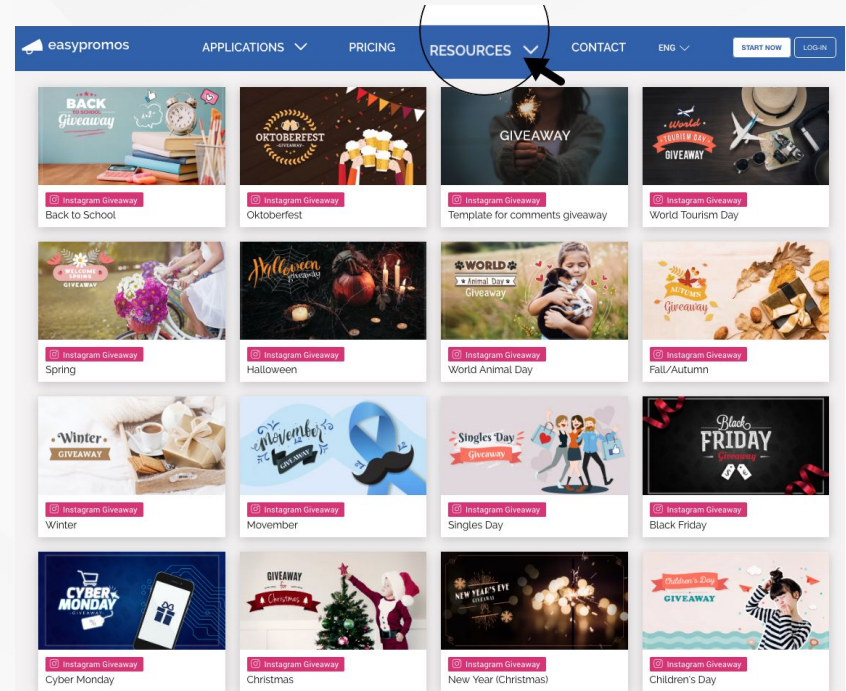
easypromos APPLICATIONS PRICING RESOURCES CONTACT ENG START NOW LOG-IN

BACK to School Giveaway
Instagram Giveaway
Back to School

OKTOBERFEST GIVEAWAY
Instagram Giveaway
Oktoberfest

GIVEAWAY
Instagram Giveaway
Template for comments giveaway

World TOURISM DAY GIVEAWAY
Instagram Giveaway
World Tourism Day

WELCOME SPRING GIVEAWAY
Instagram Giveaway
Spring

Halloween Giveaway
Instagram Giveaway
Halloween

WORLD Animal Day Giveaway
Instagram Giveaway
World Animal Day

AUTUMN Giveaway
Instagram Giveaway
Fall/Autumn

Winter GIVEAWAY
Instagram Giveaway
Winter

Movember GIVEAWAY
Instagram Giveaway
Movember

Singles Day Giveaway
Instagram Giveaway
Singles Day

Black FRIDAY Giveaway
Instagram Giveaway
Black Friday

CYBER MONDAY GIVEAWAY
Instagram Giveaway
Cyber Monday

GIVEAWAY Christmas
Instagram Giveaway
Christmas

NEW YEAR'S EVE GIVEAWAY
Instagram Giveaway
New Year (Christmas)

Children's Day GIVEAWAY
Instagram Giveaway
Children's Day